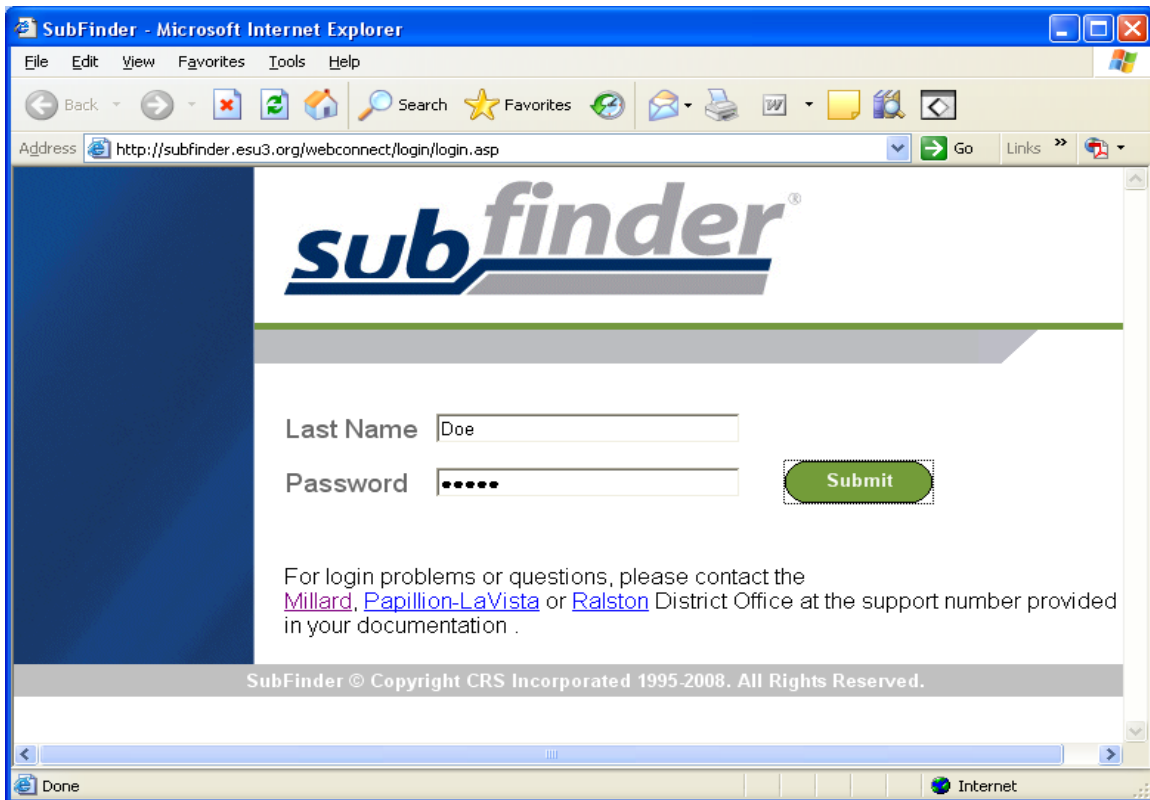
SubFinder - Microsoft Internet Explorer

File Edit View Favorites Tools Help

Back Search Favorites

Address http://subfinder.esu3.org/webconnect/login/login.asp Go Links

subfinder®

Last Name Doe

Password •••••

Submit

For login problems or questions, please contact the Millard, Papillion-LaVista or Ralston District Office at the support number provided in your documentation .

SubFinder © Copyright CRS Incorporated 1995-2008. All Rights Reserved.

Done

Internet